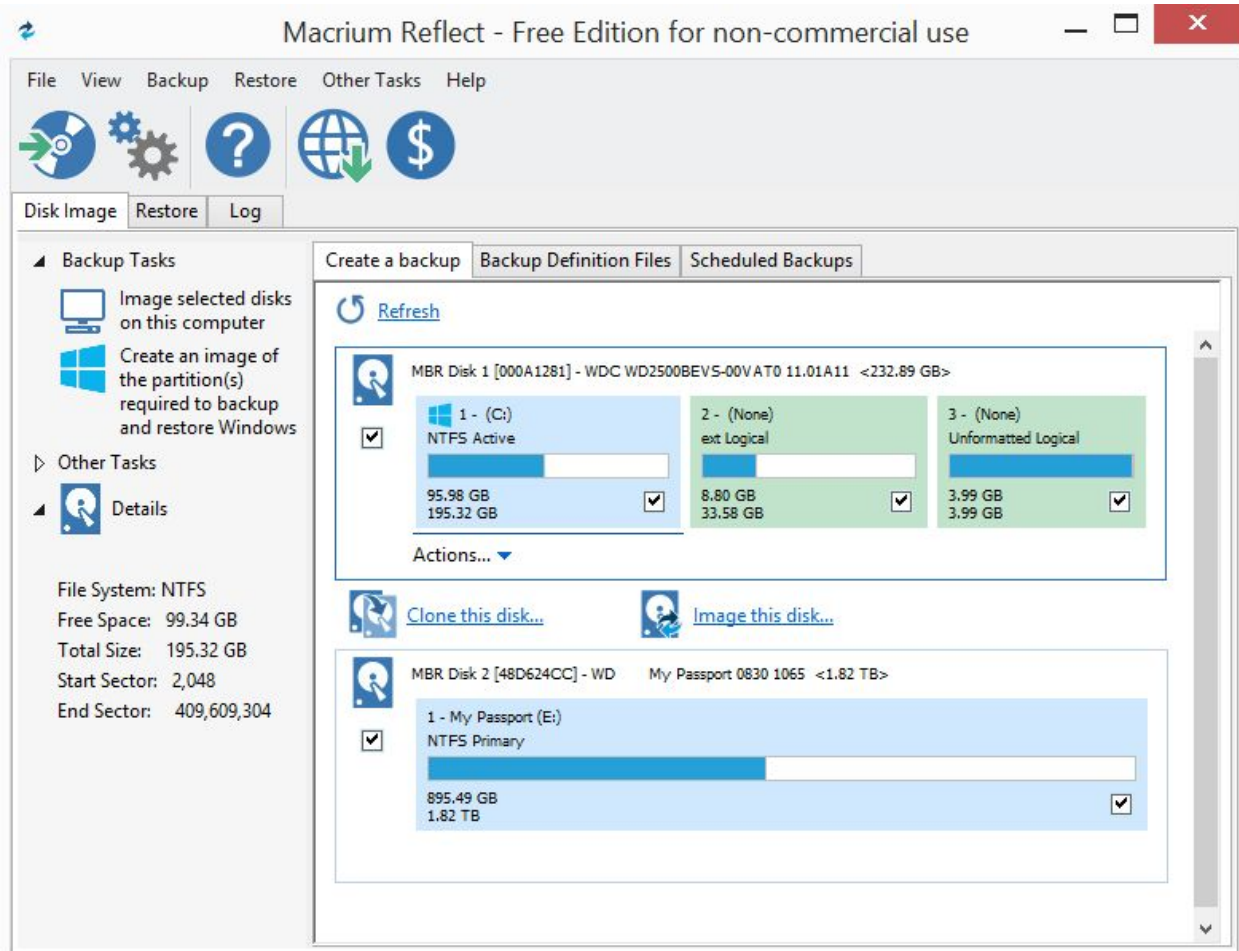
Macrium Reflect - Free Edition for non-commercial use

File View Backup Restore Other Tasks Help

Disk Image | Restore | Log

Backup Tasks

Image selected disks on this computer

Create an image of the partition(s) required to backup and restore Windows

Other Tasks

Details

File System: NTFS
Free Space: 99.34 GB
Total Size: 195.32 GB
Start Sector: 2,048
End Sector: 409,609,304

Create a backup | Backup Definition Files | Scheduled Backups

Refresh

MBR Disk 1 [000A1281] - WDC WD2500BEVS-00VAT0 11.01A11 <232.89 GB>

1 - (C:)
NTFS Active
95.98 GB
195.32 GB

2 - (None)
ext Logical
8.80 GB
33.58 GB

3 - (None)
Unformatted Logical
3.99 GB
3.99 GB

Actions...

Clone this disk...

Image this disk...

MBR Disk 2 [48D624CC] - WD My Passport 0830 1065 <1.82 TB>

1 - My Passport (E:)
NTFS Primary
895.49 GB
1.82 TB